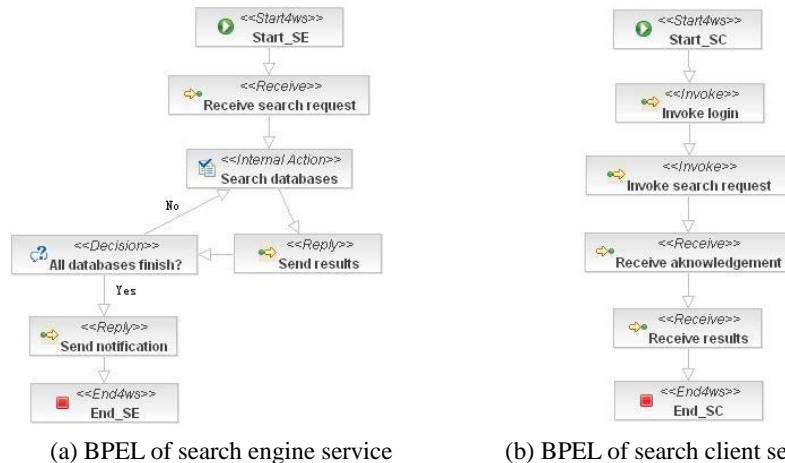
<<Start4ws>>
Start_SE

<<Receive>>
Receive search request

<<Internal Action>>
Search databases

No

<<Decision>>
All databases finish?

<<Reply>>
Send results

Yes

<<Reply>>
Send notification

<<End4ws>>
End_SE

(a) BPEL of search engine service

<<Start4ws>>
Start_SC

<<Invoke>>
Invoke login

<<Invoke>>
Invoke search request

<<Receive>>
Receive aknowledgement

<<Receive>>
Receive results

<<End4ws>>
End_SC

(b) BPEL of search client se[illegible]